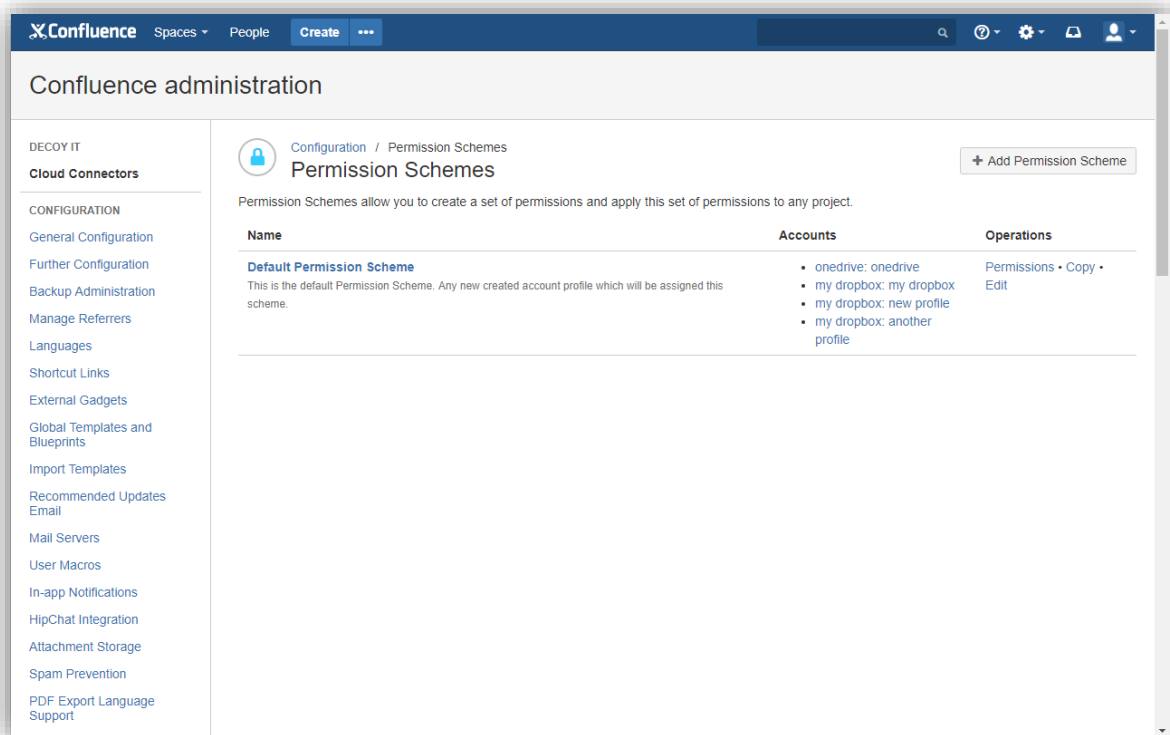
Confluence Spaces People Create •••

Confluence administration

DECOY IT
Cloud Connectors

CONFIGURATION
General Configuration
Further Configuration
Backup Administration
Manage Referrers
Languages
Shortcut Links
External Gadgets
Global Templates and Blueprints
Import Templates
Recommended Updates Email
Mail Servers
User Macros
In-app Notifications
HipChat Integration
Attachment Storage
Spam Prevention
PDF Export Language Support

Configuration / Permission Schemes
Permission Schemes

+ Add Permission Scheme

Permission Schemes allow you to create a set of permissions and apply this set of permissions to any project.

| Name | Accounts | Operations |
|---|---|---|
| Default Permission Scheme<br>This is the default Permission Scheme. Any new created account profile which will be assigned this scheme. | • onedrive: onedrive<br>• my dropbox: my dropbox<br>• my dropbox: new profile<br>• my dropbox: another profile | Permissions • Copy • Edit |